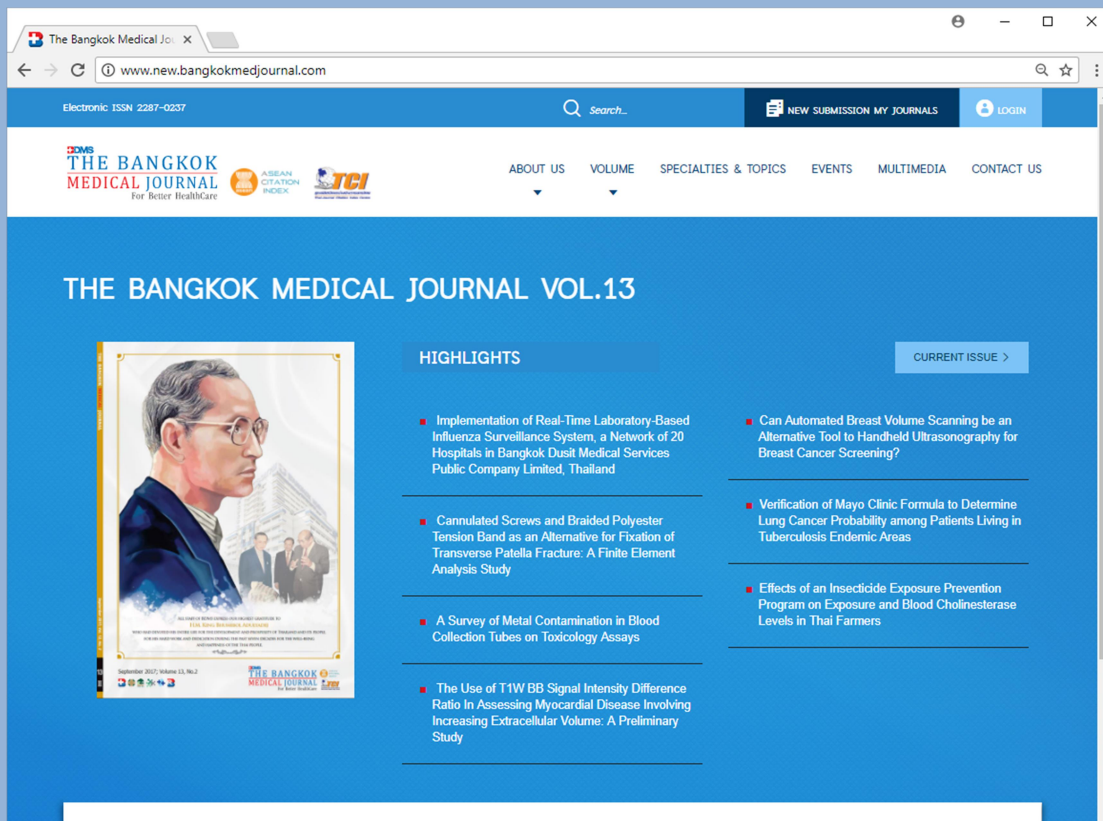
The Bangkok Medical Jou ×

www.new.bangkokmedjournal.com

Electronic ISSN 2287-0237

Search...

NEW SUBMISSION MY JOURNALS

LOGIN

BDMS THE BANGKOK MEDICAL JOURNAL For Better HealthCare

ASEAN CITATION INDEX

TCI

ABOUT US

VOLUME

SPECIALTIES & TOPICS

EVENTS

MULTIMEDIA

CONTACT US

THE BANGKOK MEDICAL JOURNAL VOL.13

September 2017; Volume 13, No.2

THE BANGKOK MEDICAL JOURNAL For Better HealthCare

HIGHLIGHTS

CURRENT ISSUE >

Implementation of Real-Time Laboratory-Based Influenza Surveillance System, a Network of 20 Hospitals in Bangkok Dusit Medical Services Public Company Limited, Thailand

Cannulated Screws and Braided Polyester Tension Band as an Alternative for Fixation of Transverse Patella Fracture: A Finite Element Analysis Study

A Survey of Metal Contamination in Blood Collection Tubes on Toxicology Assays

The Use of T1W BB Signal Intensity Difference Ratio In Assessing Myocardial Disease Involving Increasing Extracellular Volume: A Preliminary Study

Can Automated Breast Volume Scanning be an Alternative Tool to Handheld Ultrasonography for Breast Cancer Screening?

Verification of Mayo Clinic Formula to Determine Lung Cancer Probability among Patients Living in Tuberculosis Endemic Areas

Effects of an Insecticide Exposure Prevention Program on Exposure and Blood Cholinesterase Levels in Thai Farmers